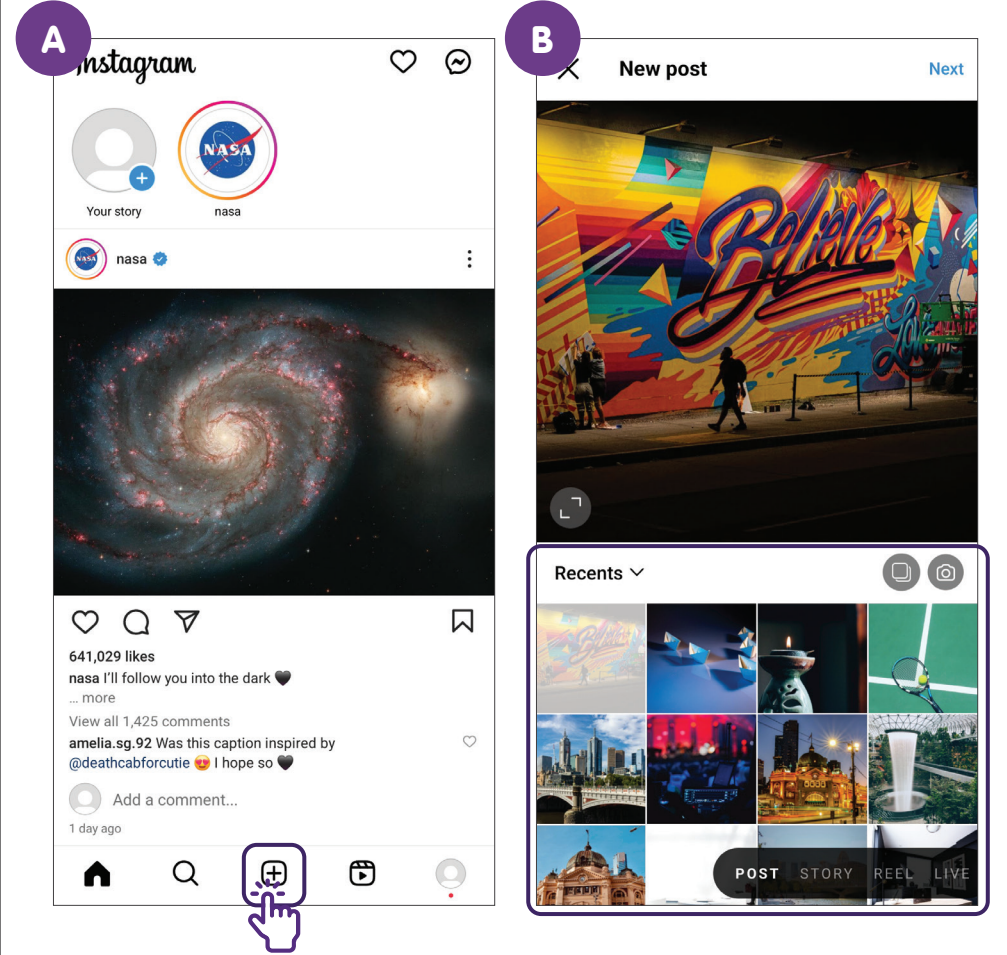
A

Instagram

Your story

NASA

nasa

nasa

641,029 likes

nasa I'll follow you into the dark 🖤

... more

View all 1,425 comments

amelia.sg.92 Was this caption inspired by @deathcabforcutie 😍 I hope so 🖤

Add a comment...

1 day ago

B

New post

Next

Believe

Recents

POST STORY REEL LIVE